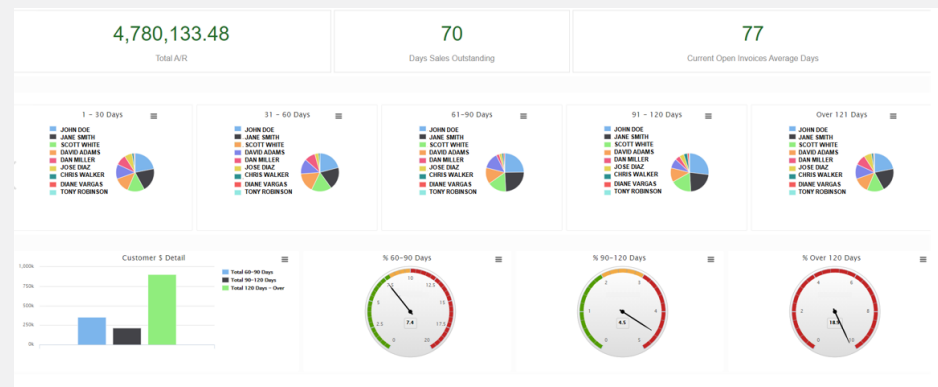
4,780,133.48
Total A/R

70
Days Sales Outstanding

77
Current Open Invoices Average Days

1 - 30 Days
JOHN DOE
JANE SMITH
SCOTT WHITE
DAVID ADAMS
DAN MILLER
JOSE DIAZ
CHRIS WALKER
DIANE VARGAS
TONY ROBINSON

31 - 60 Days
JOHN DOE
JANE SMITH
SCOTT WHITE
DAVID ADAMS
DAN MILLER
JOSE DIAZ
CHRIS WALKER
DIANE VARGAS
TONY ROBINSON

61-90 Days
JOHN DOE
JANE SMITH
SCOTT WHITE
DAVID ADAMS
DAN MILLER
JOSE DIAZ
CHRIS WALKER
DIANE VARGAS
TONY ROBINSON

91 - 120 Days
JOHN DOE
JANE SMITH
SCOTT WHITE
DAVID ADAMS
DAN MILLER
JOSE DIAZ
CHRIS WALKER
DIANE VARGAS
TONY ROBINSON

Over 121 Days
JOHN DOE
JANE SMITH
SCOTT WHITE
DAVID ADAMS
DAN MILLER
JOSE DIAZ
CHRIS WALKER
DIANE VARGAS
TONY ROBINSON

Customer $ Detail
1,000k
750k
500k
250k
0k
Total 60-90 Days
Total 90-120 Days
Total 120 Days - Over

% 60-90 Days
0
2.5
5
7.5
10
12.5
15
17.5
20
7.4

% 90-120 Days
0
1
2
3
4
5
4.5

% Over 120 Days
0
2
4
6
8
10
18.9